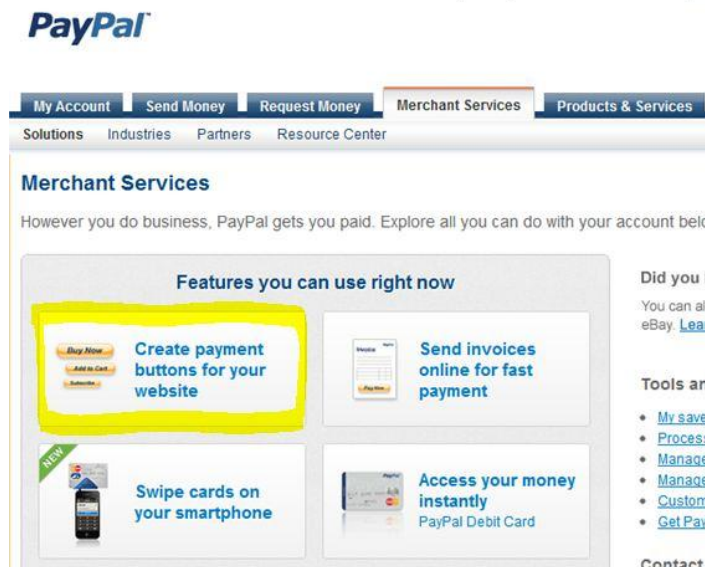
PayPal

My Account | Send Money | Request Money | Merchant Services | Products & Services

Solutions | Industries | Partners | Resource Center

Merchant Services

However you do business, PayPal gets you paid. Explore all you can do with your account belo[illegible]

Features you can use right now

Buy Now
Add to Cart
Subscribe

Create payment buttons for your website

Invoice
Pay Now

Send invoices online for fast payment

NEW

Swipe cards on your smartphone

PayPal

Access your money instantly
PayPal Debit Card

Did you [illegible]

You can al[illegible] eBay. Lea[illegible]

Tools an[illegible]

• My save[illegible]
• Proces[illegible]
• Manage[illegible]
• Manage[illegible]
• Custom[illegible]
• Get Pay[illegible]

Contact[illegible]